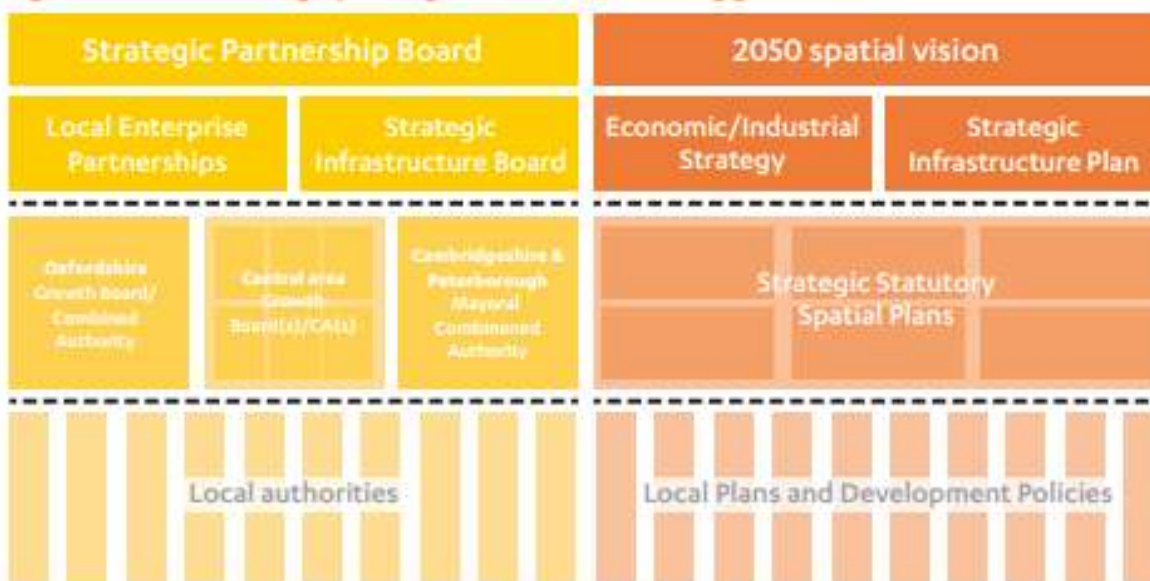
Strategic Partnership Board

2050 spatial vision

Local Enterprise Partnerships

Strategic Infrastructure Board

Economic/Industrial Strategy

Strategic Infrastructure Plan

Oxfordshire Growth Board/ Combined Authority

Central area Growth Board(s)/CA(s)

Cambridgeshire & Peterborough Mayoral Combined Authority

Strategic Statutory Spatial Plans

Local authorities

Local Plans and Development Policies